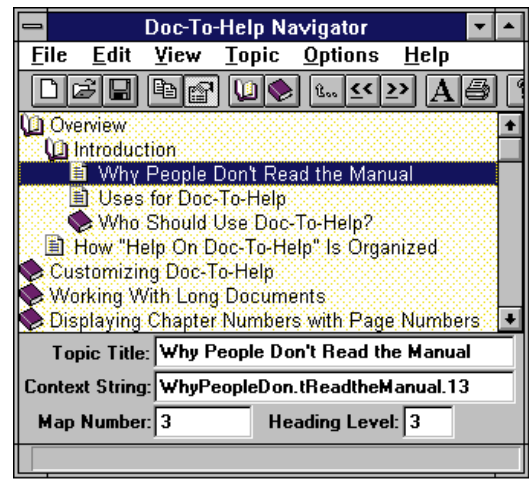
Doc-To-Help Navigator

File Edit View Topic Options Help

Overview
Introduction
Why People Don't Read the Manual
Uses for Doc-To-Help
Who Should Use Doc-To-Help?
How "Help On Doc-To-Help" Is Organized
Customizing Doc-To-Help
Working With Long Documents
Displaying Chapter Numbers with Page Numbers

Topic Title: Why People Don't Read the Manual
Context String: WhyPeopleDon.tReadtheManual.13
Map Number: 3
Heading Level: 3